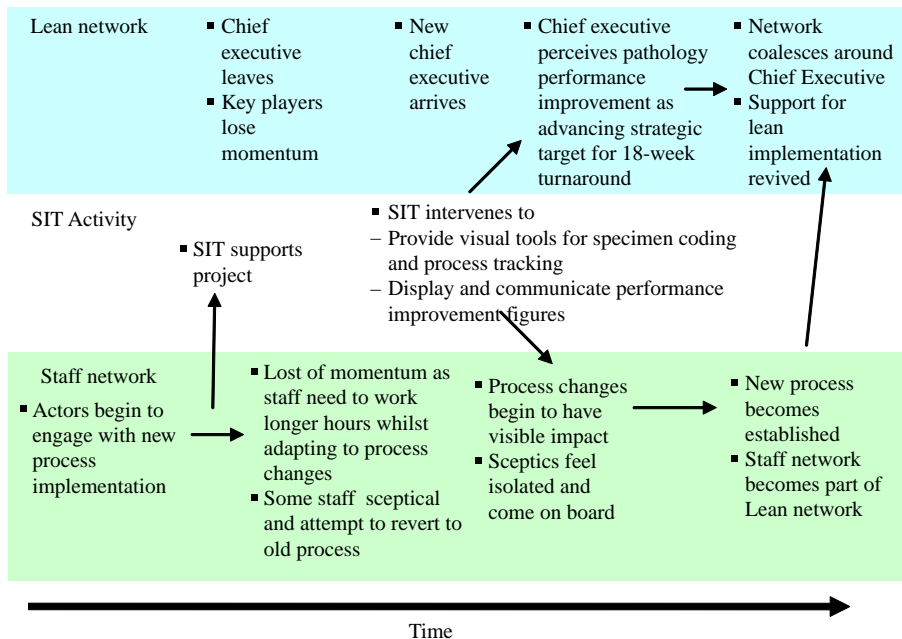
Lean network

- Chief executive leaves
- Key players lose momentum

- New chief executive arrives

- Chief executive perceives pathology performance improvement as advancing strategic target for 18-week turnaround

- Network coalesces around Chief Executive
- Support for lean implementation revived

SIT Activity

- SIT supports project

- SIT intervenes to
– Provide visual tools for specimen coding and process tracking
– Display and communicate performance improvement figures

Staff network

- Actors begin to engage with new process implementation

- Lost of momentum as staff need to work longer hours whilst adapting to process changes
- Some staff sceptical and attempt to revert to old process

- Process changes begin to have visible impact
- Sceptics feel isolated and come on board

- New process becomes established
- Staff network becomes part of Lean network

Time